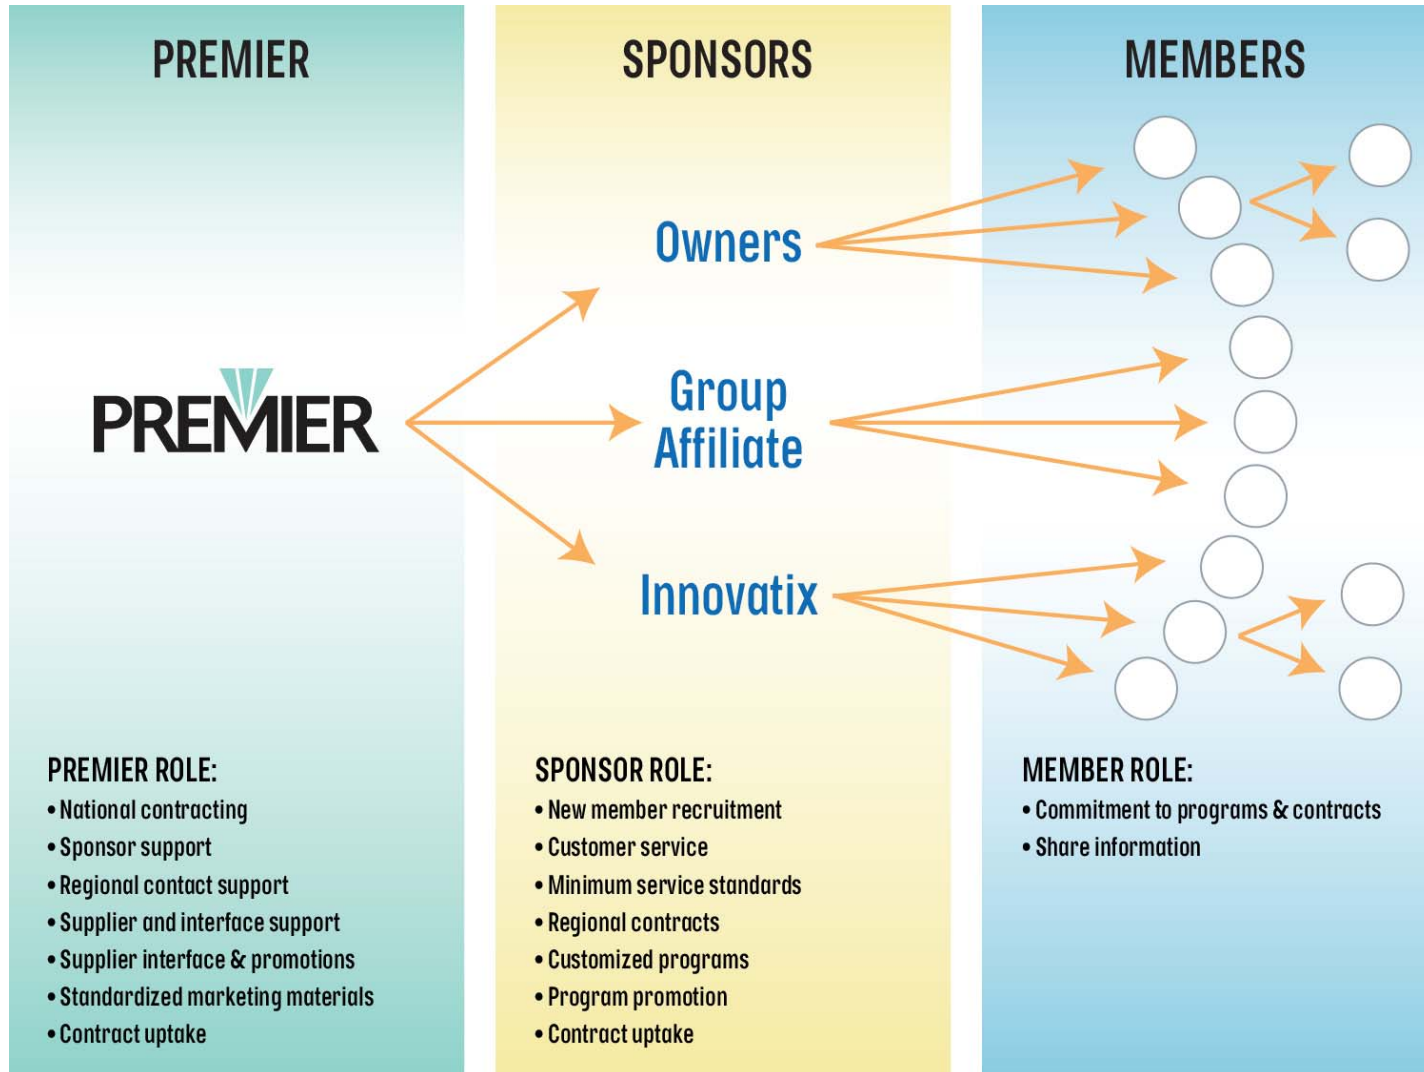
PREMIER

PREMIER

PREMIER ROLE:
• National contracting
• Sponsor support
• Regional contact support
• Supplier and interface support
• Supplier interface & promotions
• Standardized marketing materials
• Contract uptake

SPONSORS

Owners

Group Affiliate

Innovatix

SPONSOR ROLE:
• New member recruitment
• Customer service
• Minimum service standards
• Regional contracts
• Customized programs
• Program promotion
• Contract uptake

MEMBERS

MEMBER ROLE:
• Commitment to programs & contracts
• Share information